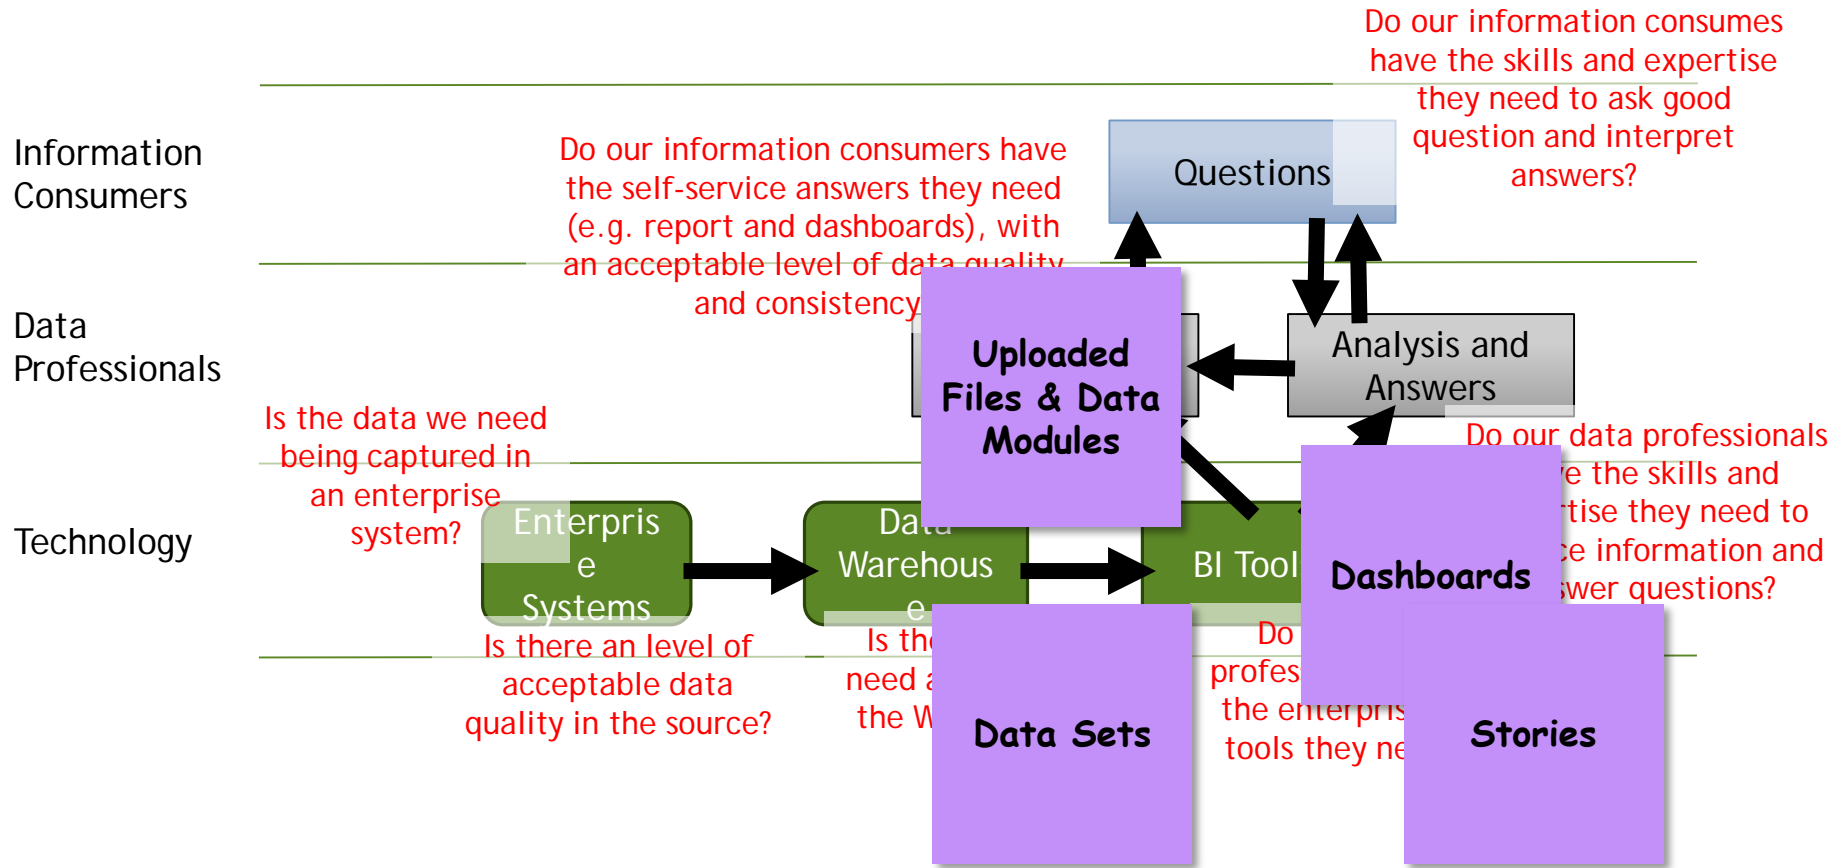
Information Consumers

Data Professionals

Technology

Do our information consumes have the skills and expertise they need to ask good question and interpret answers?

Do our information consumers have the self-service answers they need (e.g. report and dashboards), with an acceptable level of data quality and consistency

Questions

Uploaded Files & Data Modules

Analysis and Answers

Is the data we need being captured in an enterprise system?

Do our data professionals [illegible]e the skills and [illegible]tise they need to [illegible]e information and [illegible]swer questions?

Enterprise Systems

Data Warehouse

BI Tool

Dashboards

Is there an level of acceptable data quality in the source?

Is the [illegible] need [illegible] the W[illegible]

Data Sets

Do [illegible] profes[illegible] the enterpris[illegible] tools they ne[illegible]

Stories